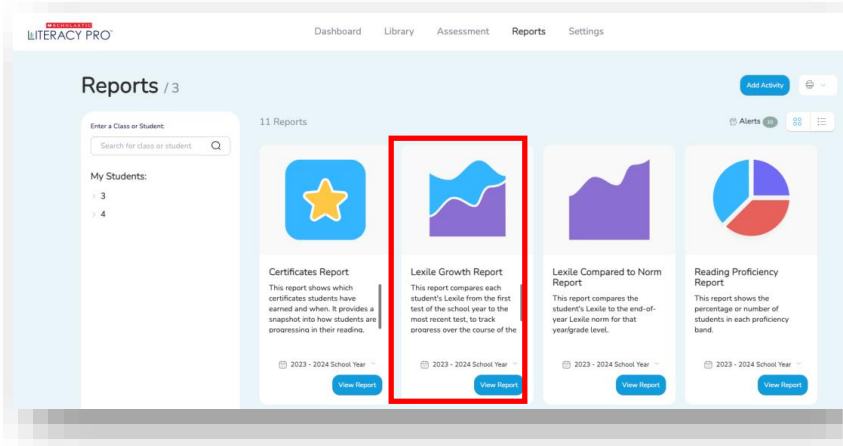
SCHOLASTIC
LITERACY PRO

Dashboard Library Assessment Reports Settings

Reports / 3

Add Activity

Enter a Class or Student:
Search for class or student

My Students:
3
4

11 Reports

Alerts 10

Certificates Report
This report shows which certificates students have earned and when. It provides a snapshot into how students are progressing in their reading.
2023 - 2024 School Year
View Report

Lexile Growth Report
This report compares each student's Lexile from the first test of the school year to the most recent test, to track progress over the course of the
2023 - 2024 School Year
View Report

Lexile Compared to Norm Report
This report compares the student's Lexile to the end-of-year Lexile norm for that year/grade level.
2023 - 2024 School Year
View Report

Reading Proficiency Report
This report shows the percentage or number of students in each proficiency band.
2023 - 2024 School Year
View Report